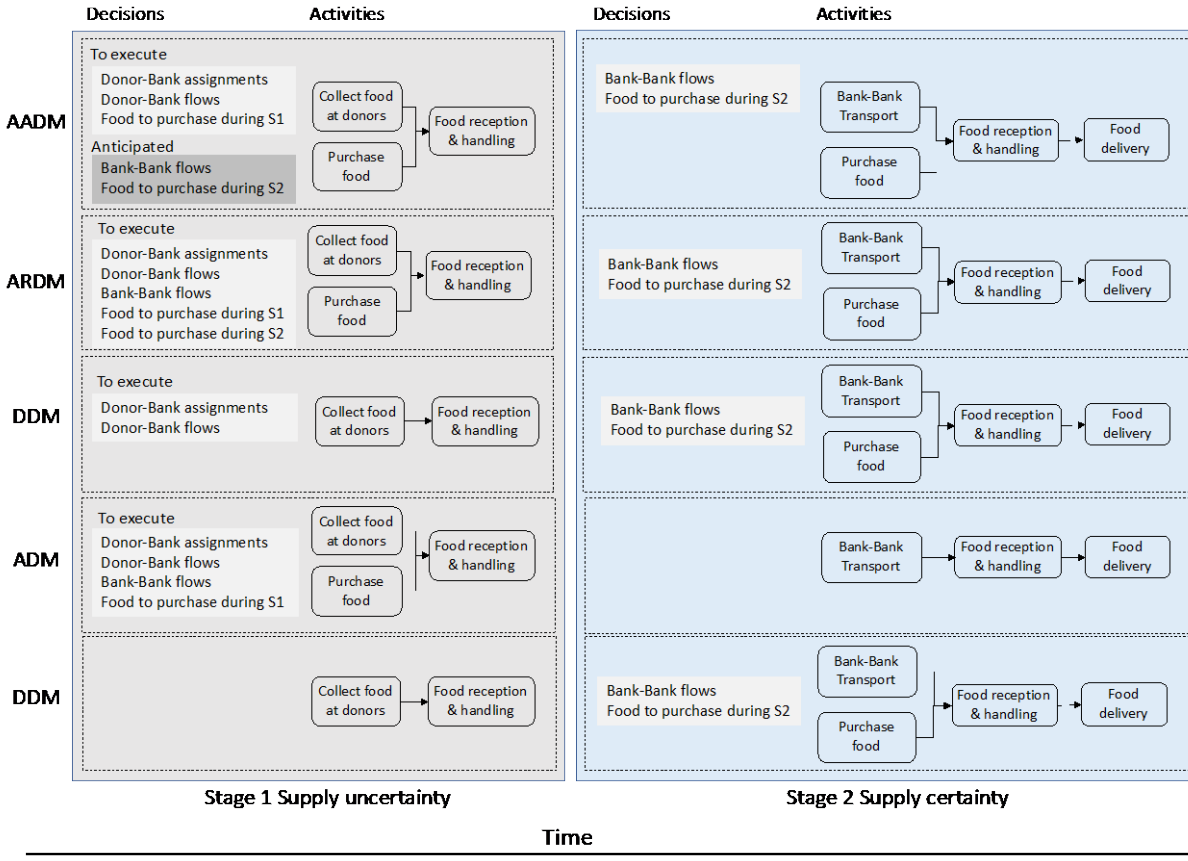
Decisions Activities

Decisions Activities

AADM

To execute

Donor-Bank assignments
Donor-Bank flows
Food to purchase during S1

Anticipated

Bank-Bank flows
Food to purchase during S2

Collect food at donors

Purchase food

Food reception & handling

Bank-Bank flows
Food to purchase during S2

Bank-Bank Transport

Purchase food

Food reception & handling

Food delivery

ARDM

To execute

Donor-Bank assignments
Donor-Bank flows
Bank-Bank flows
Food to purchase during S1
Food to purchase during S2

Collect food at donors

Purchase food

Food reception & handling

Bank-Bank flows
Food to purchase during S2

Bank-Bank Transport

Purchase food

Food reception & handling

Food delivery

DDM

To execute

Donor-Bank assignments
Donor-Bank flows

Collect food at donors

Food reception & handling

Bank-Bank flows
Food to purchase during S2

Bank-Bank Transport

Purchase food

Food reception & handling

Food delivery

ADM

To execute

Donor-Bank assignments
Donor-Bank flows
Bank-Bank flows
Food to purchase during S1

Collect food at donors

Purchase food

Food reception & handling

Bank-Bank Transport

Food reception & handling

Food delivery

DDM

Collect food at donors

Food reception & handling

Bank-Bank flows
Food to purchase during S2

Bank-Bank Transport

Purchase food

Food reception & handling

Food delivery

Stage 1 Supply uncertainty

Stage 2 Supply certainty

Time